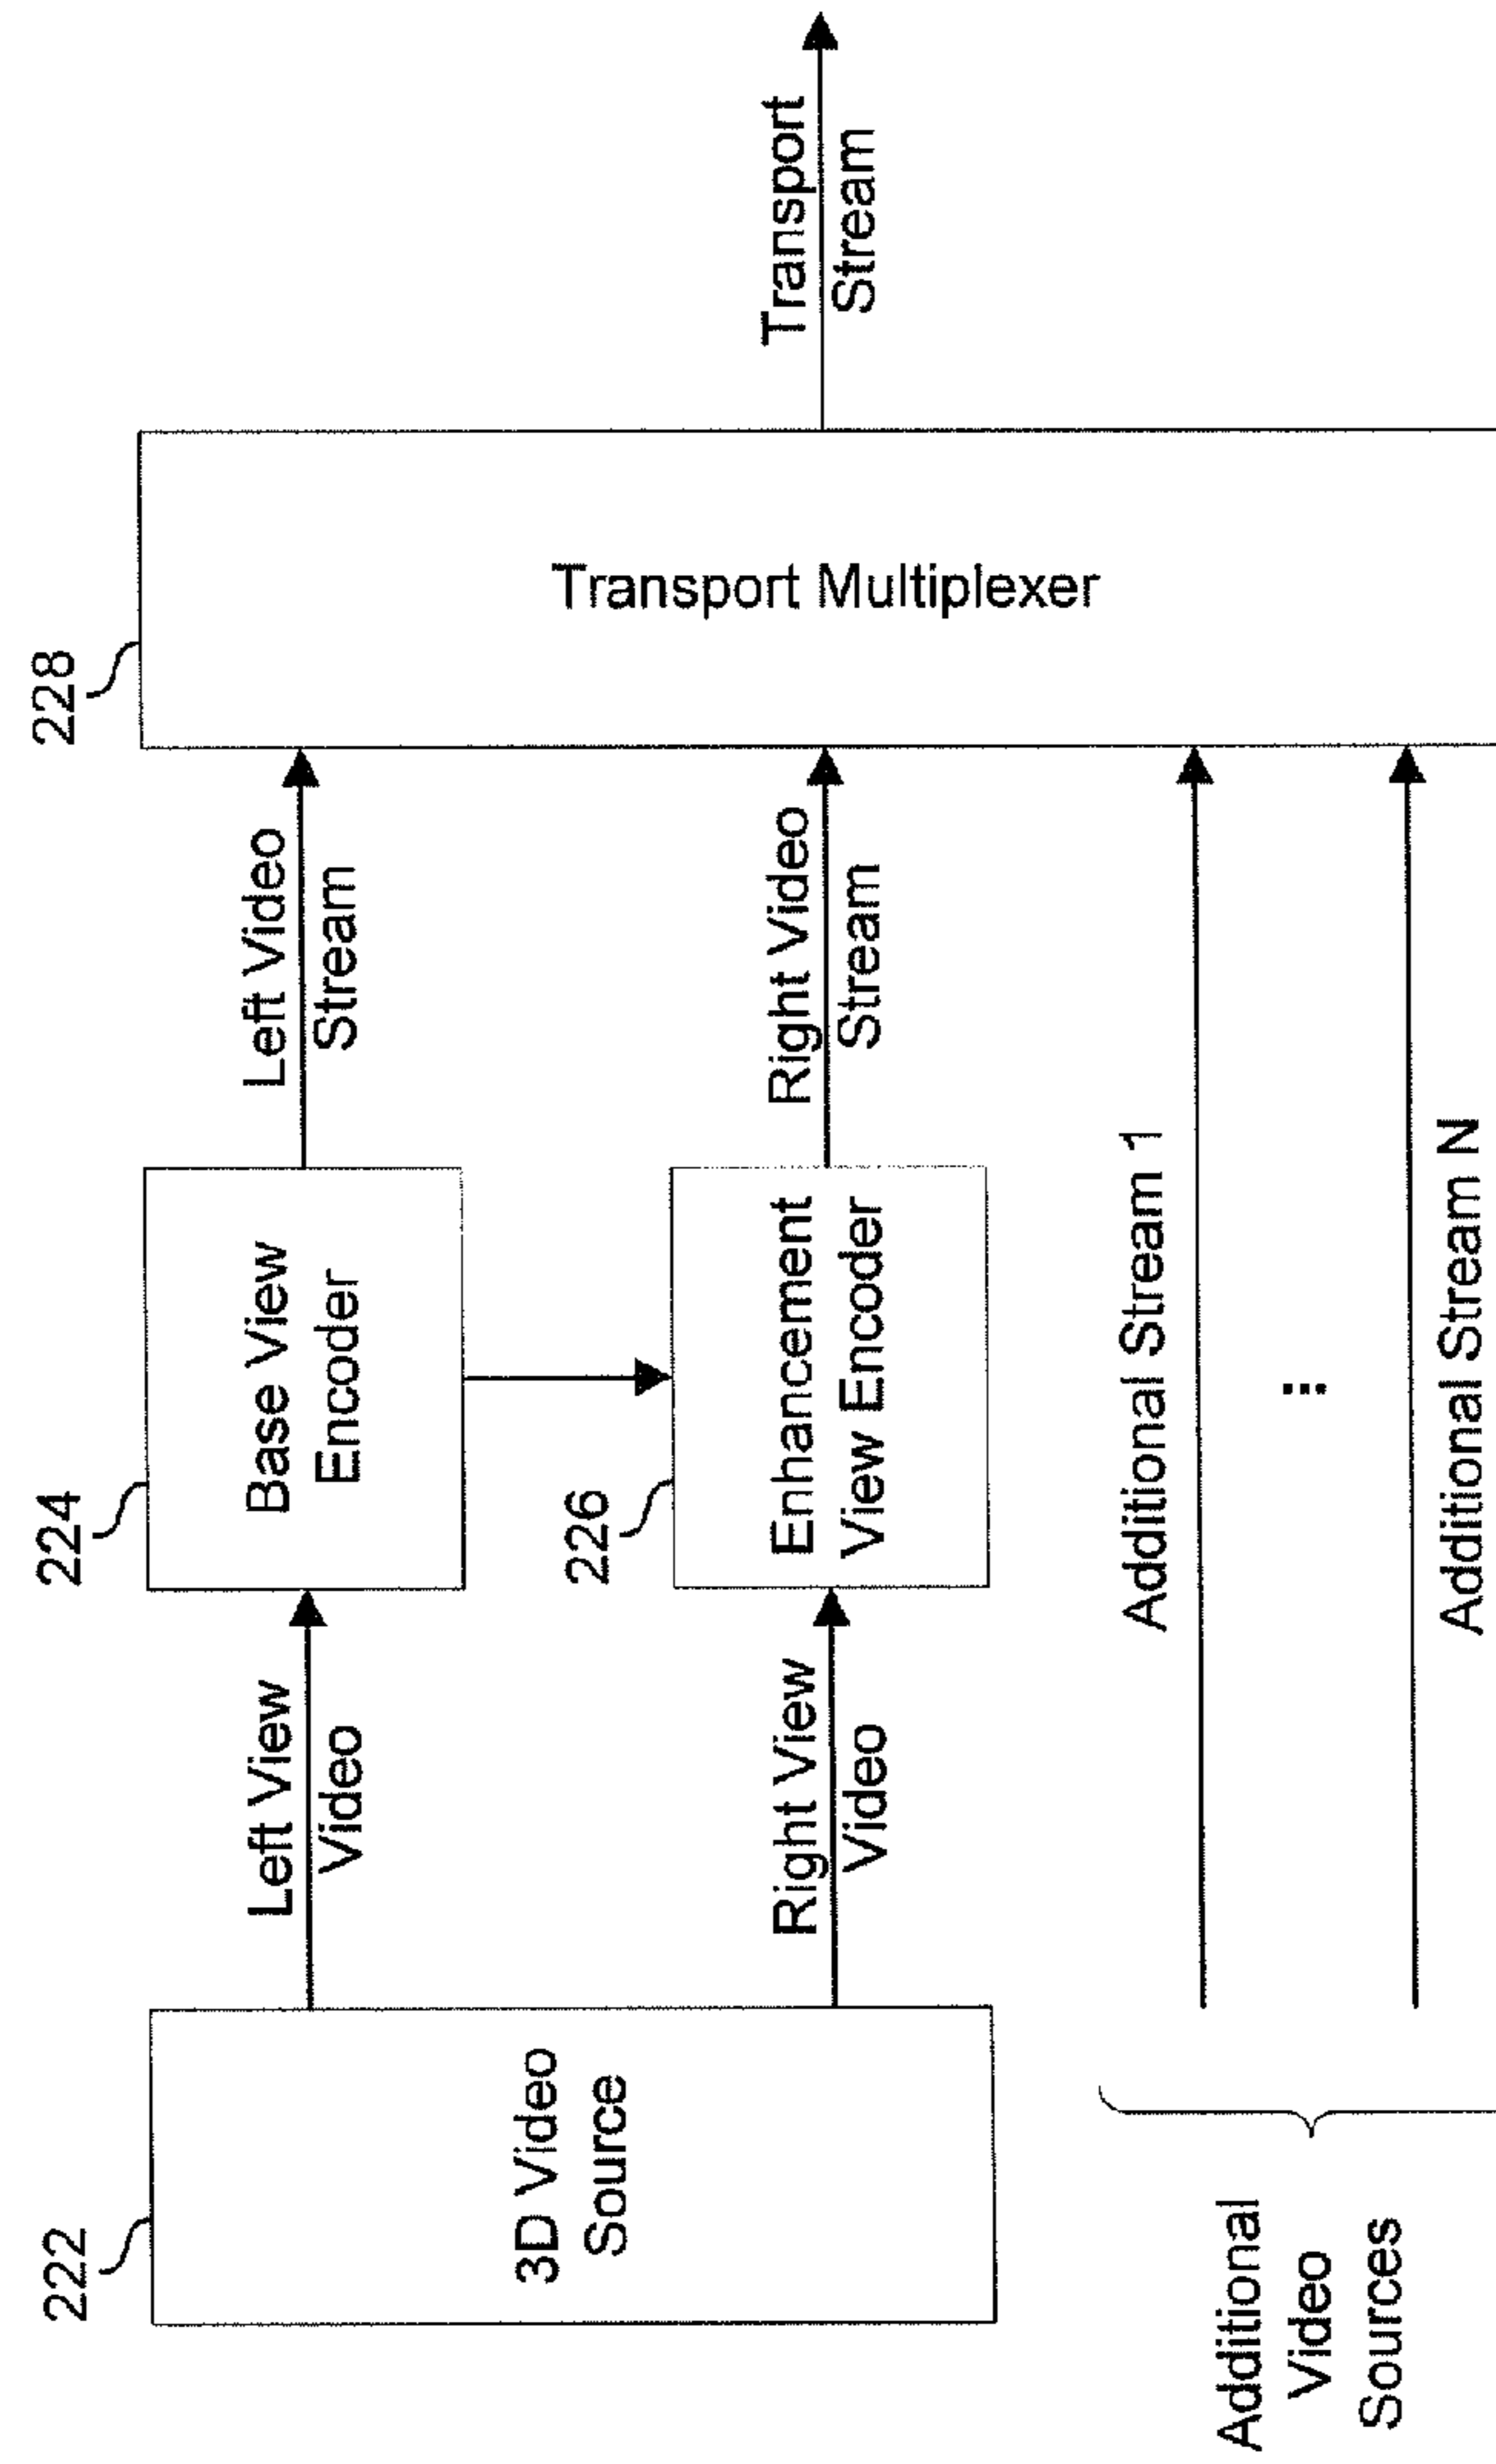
Transport Stream

228

Transport Multiplexer

Left Video Stream

Right Video Stream

224

Base View Encoder

226

Enhancement View Encoder

Additional Stream 1

...

Additional Stream N

Left View Video

Right View Video

222

3D Video Source

Additional Video Sources